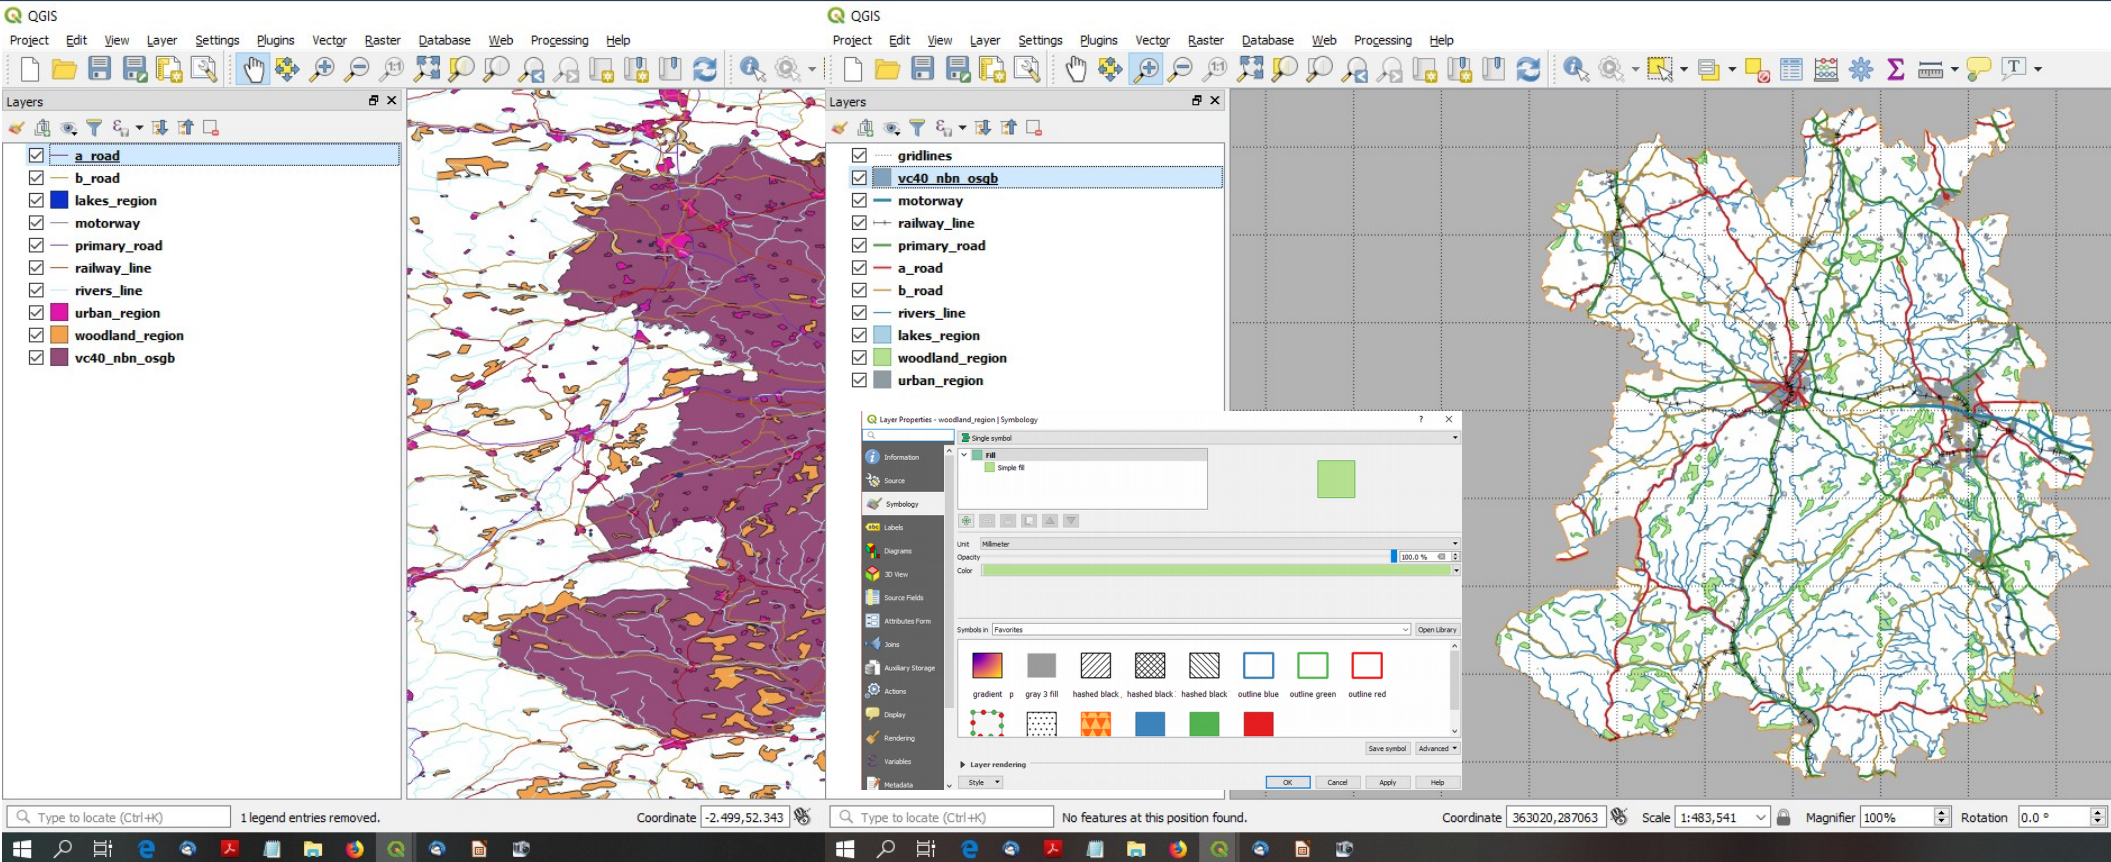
QGIS
Project Edit View Layer Settings Plugins Vector Raster Database Web Processing Help

Layers

a_road
b_road
lakes_region
motorway
primary_road
railway_line
rivers_line
urban_region
woodland_region
vc40_nbn_osgb

Type to locate (Ctrl+K)
1 legend entries removed.
Coordinate -2.499,52.343

QGIS
Project Edit View Layer Settings Plugins Vector Raster Database Web Processing Help

Layers

gridlines
vc40_nbn_osgb
motorway
railway_line
primary_road
a_road
b_road
rivers_line
lakes_region
woodland_region
urban_region

Layer Properties - woodland_region | Symbology
?
Single symbol
Information
Source
Symbology
Labels
Diagrams
3D View
Source Fields
Attributes Form
Joins
Auxiliary Storage
Actions
Display
Rendering
Variables
Metadata
Fill
Simple fill
Unit Millimeter
Opacity 100.0 %
Color
Symbols in Favorites
Open Library
gradient p
gray 3 fill
hashed black
hashed black
hashed black
outline blue
outline green
outline red
Save symbol
Advanced
Layer rendering
Style
OK
Cancel
Apply
Help

Type to locate (Ctrl+K)
No features at this position found.
Coordinate 363020,287063
Scale 1:483,541
Magnifier 100%
Rotation 0.0 °